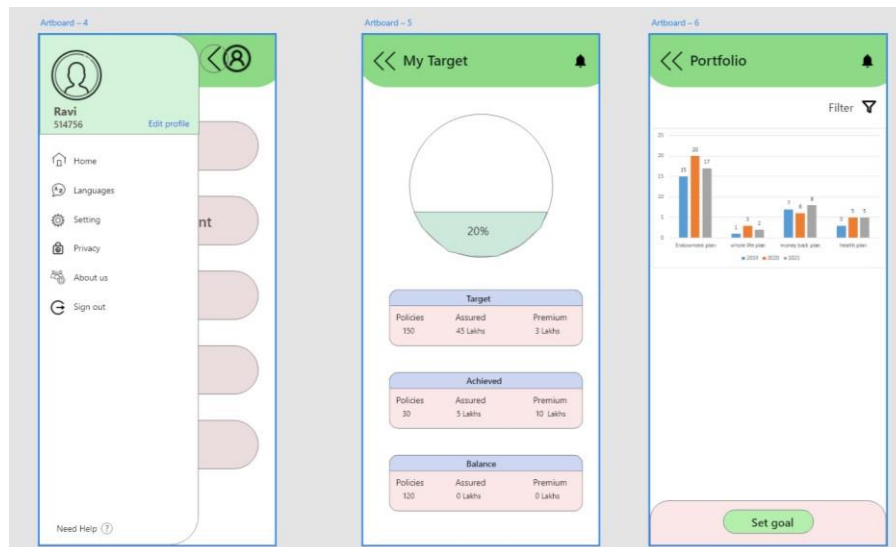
Artboard – 4

Ravi
514756
Edit profile

Home
Languages
Setting
Privacy
About us
Sign out

nt

Need Help ?

Artboard – 5

My Target

20%

Target
Policies 150
Assured 45 Lakhs
Premium 3 Lakhs

Achieved
Policies 30
Assured 5 Lakhs
Premium 10 Lakhs

Balance
Policies 120
Assured 0 Lakhs
Premium 0 Lakhs

Artboard – 6

Portfolio

Filter

25
20
15
10
5
0

15 20 17
1 3 2
7 6 8
3 5 5

Endowment plan
whole life plan
money back plan
health plan

2019 2020 2021

Set goal